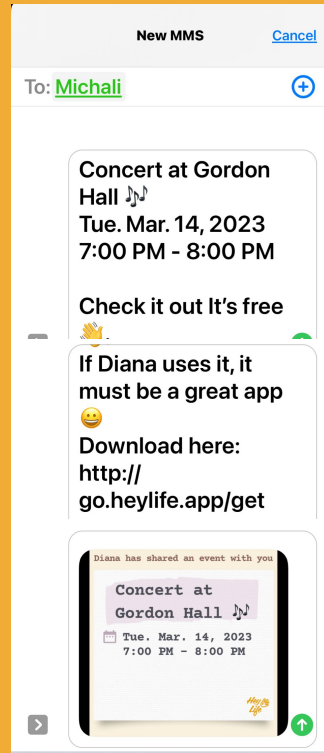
New MMS

Cancel

To: Michali

Concert at Gordon Hall 🎶
Tue. Mar. 14, 2023
7:00 PM - 8:00 PM

Check it out It's free 👏

If Diana uses it, it must be a great app 😀
Download here: http://go.heylife.app/get

Diana has shared an event with you

Concert at Gordon Hall 🎶

Tue. Mar. 14, 2023
7:00 PM - 8:00 PM

Hey Life